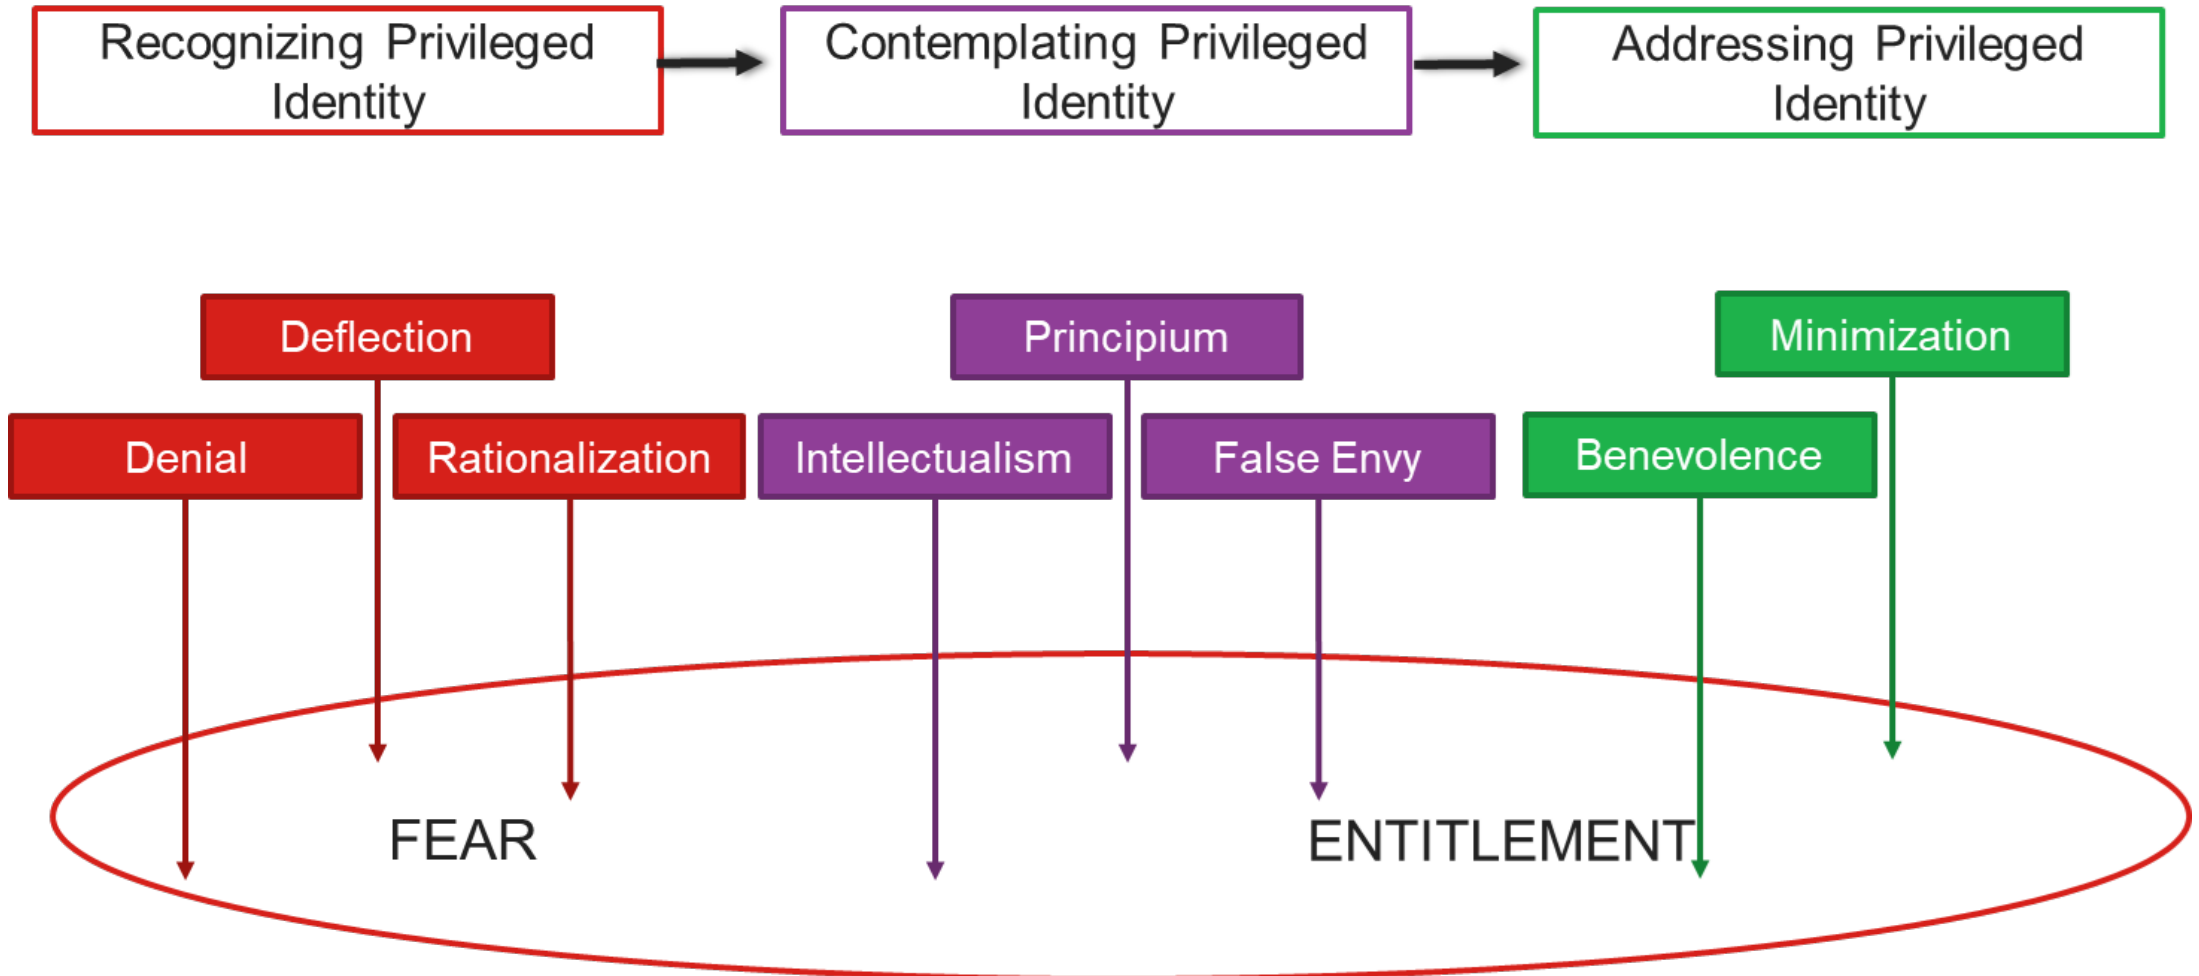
Recognizing Privileged Identity

Contemplating Privileged Identity

Addressing Privileged Identity

Deflection

Principium

Minimization

Denial

Rationalization

Intellectualism

False Envy

Benevolence

FEAR

ENTITLEMENT